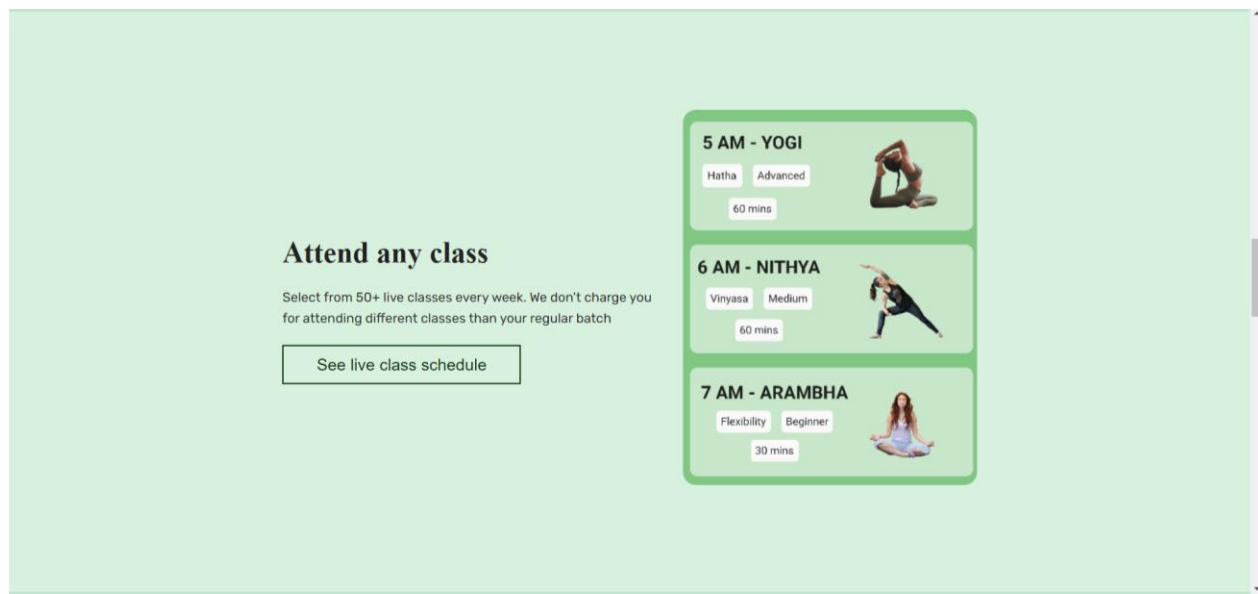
Attend any class

Select from 50+ live classes every week. We don't charge you for attending different classes than your regular batch

See live class schedule

5 AM - YOGI

Hatha Advanced

60 mins

6 AM - NITHYA

Vinyasa Medium

60 mins

7 AM - ARAMBHA

Flexibility Beginner

30 mins